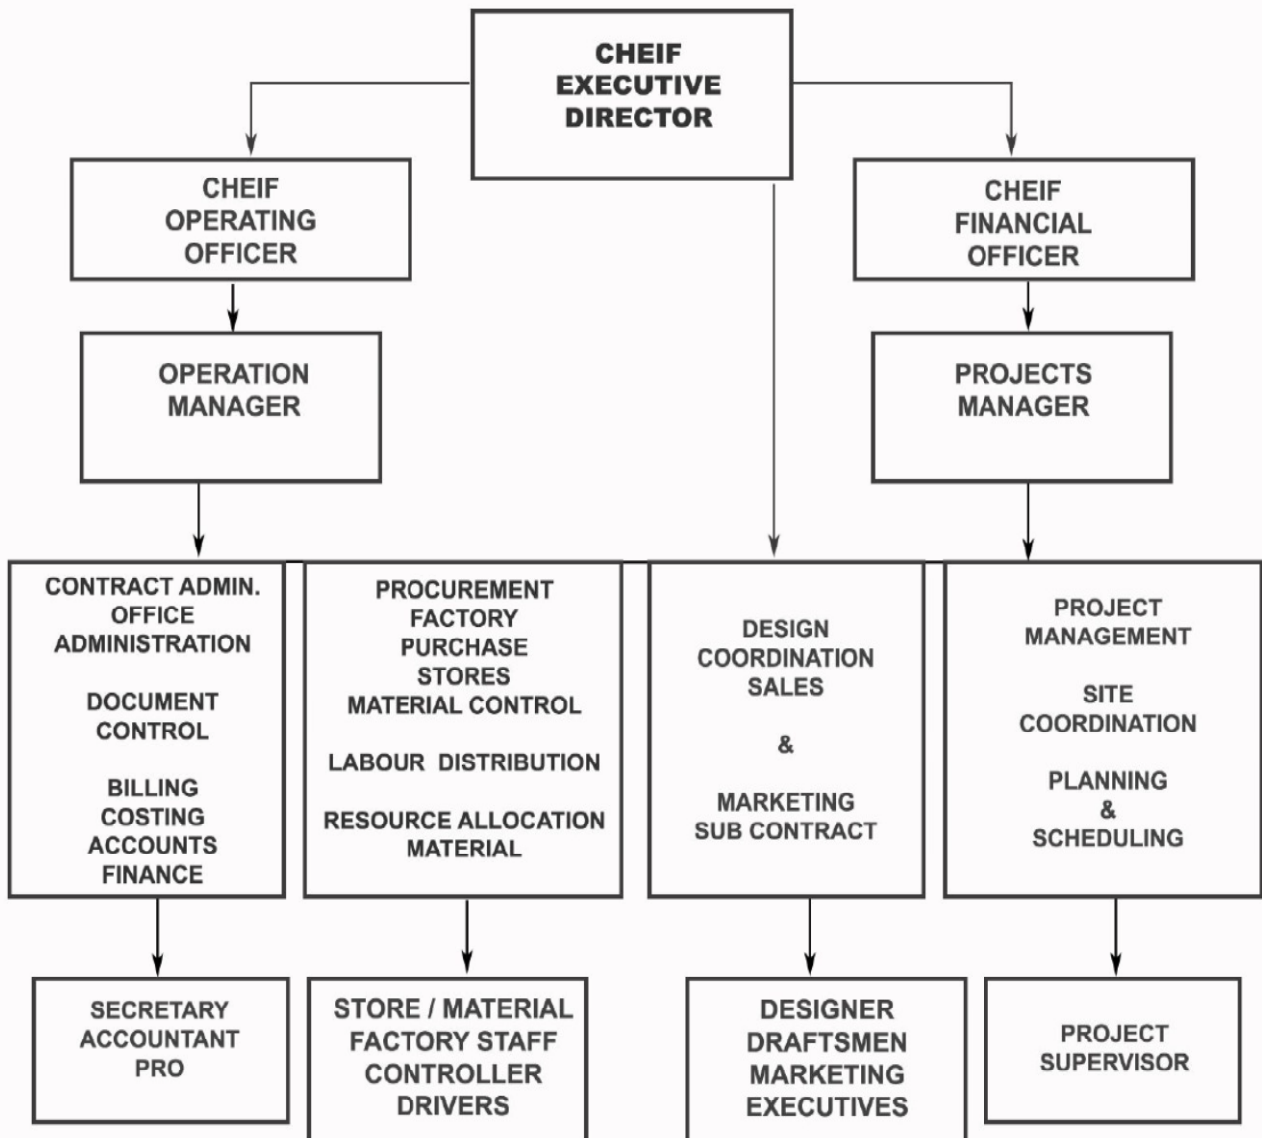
CHEIF
EXECUTIVE
DIRECTOR

CHEIF
OPERATING
OFFICER

CHEIF
FINANCIAL
OFFICER

OPERATION
MANAGER

PROJECTS
MANAGER

CONTRACT ADMIN.
OFFICE
ADMINISTRATION

DOCUMENT
CONTROL

BILLING
COSTING
ACCOUNTS
FINANCE

PROCUREMENT
FACTORY
PURCHASE
STORES
MATERIAL CONTROL

LABOUR DISTRIBUTION

RESOURCE ALLOCATION
MATERIAL

DESIGN
COORDINATION
SALES

&

MARKETING
SUB CONTRACT

PROJECT
MANAGEMENT

SITE
COORDINATION

PLANNING
&
SCHEDULING

SECRETARY
ACCOUNTANT
PRO

STORE / MATERIAL
FACTORY STAFF
CONTROLLER
DRIVERS

DESIGNER
DRAFTSMEN
MARKETING
EXECUTIVES

PROJECT
SUPERVISOR